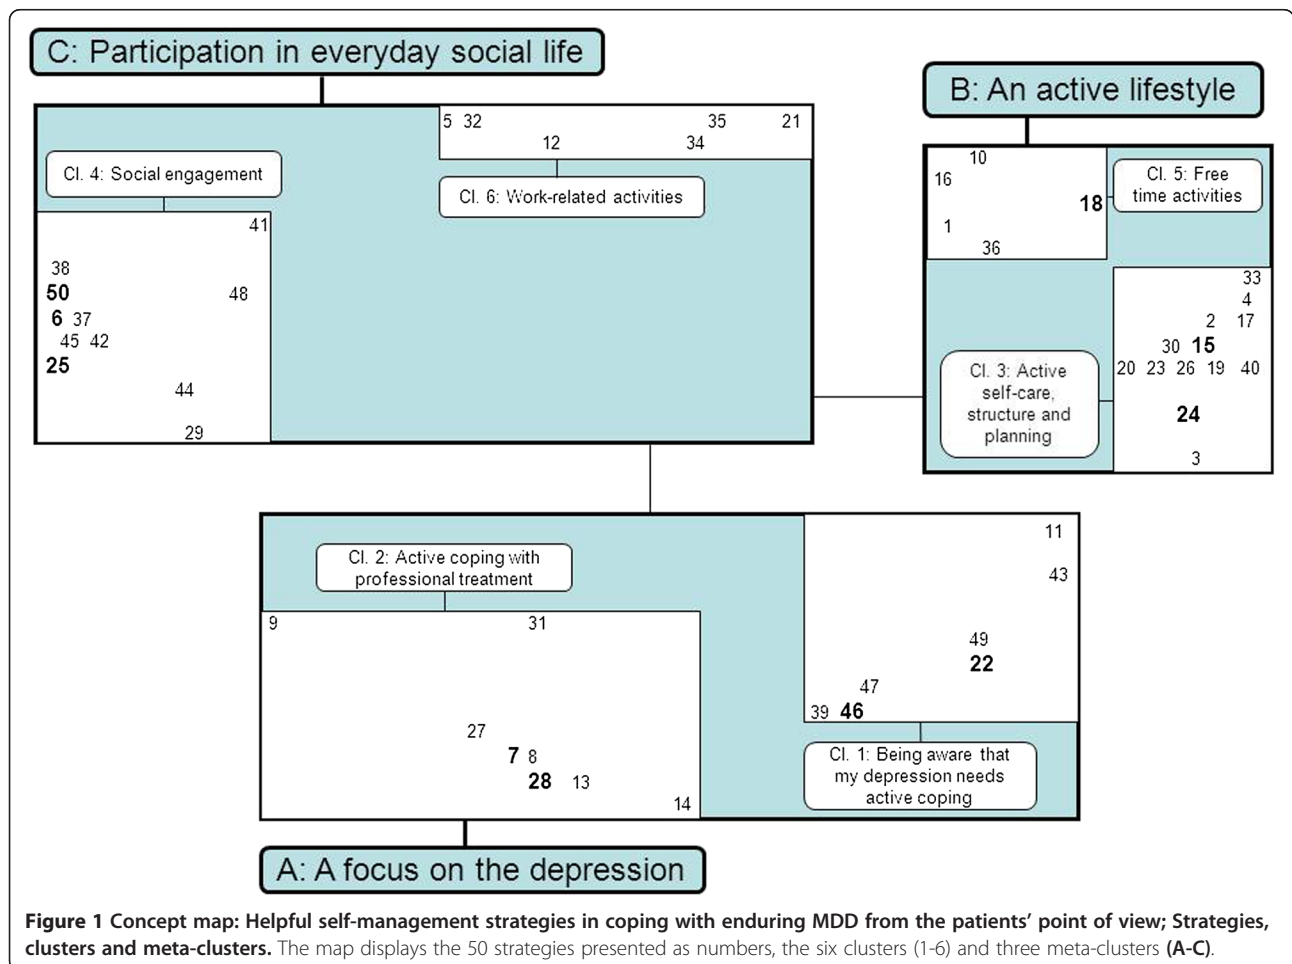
C: Participation in everyday social life

5 32 35 21
12 34

Cl. 6: Work-related activities

Cl. 4: Social engagement

41
38
50
48
6 37
45 42
25
44
29

B: An active lifestyle

10
16
18
Cl. 5: Free time activities
1
36

33
4
2 17
30 15
20 23 26 19 40
24
3

Cl. 3: Active self-care, structure and planning

Cl. 2: Active coping with professional treatment

9 31
27
7 8
28 13
14

11
43
49
22
47
39 46

Cl. 1: Being aware that my depression needs active coping

A: A focus on the depression

**Figure 1 Concept map: Helpful self-management strategies in coping with enduring MDD from the patients' point of view; Strategies, clusters and meta-clusters.** The map displays the 50 strategies presented as numbers, the six clusters (1-6) and three meta-clusters **(A-C)**.